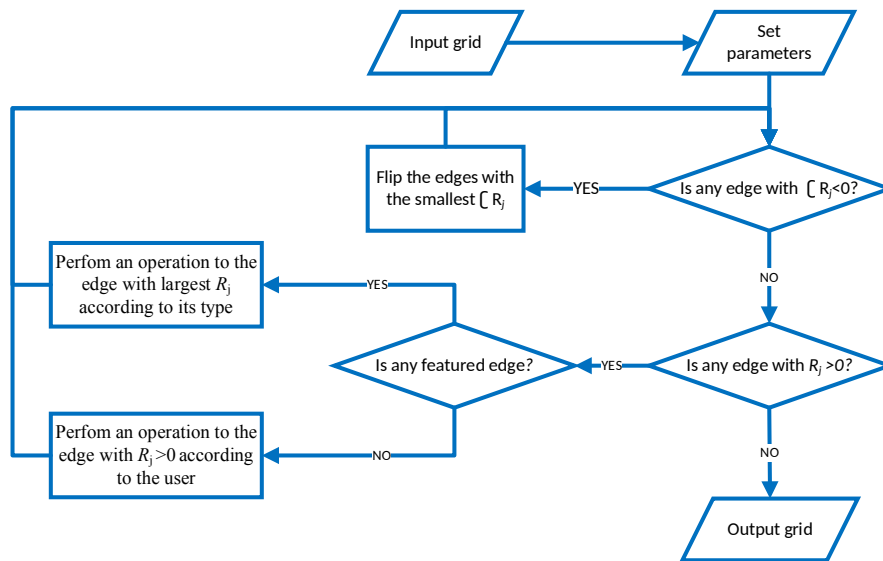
Input grid

Set parameters

Flip the edges with the smallest $\lceil R_j$

YES

Is any edge with $\lceil R_j<0$?

NO

Pefrom an operation to the edge with largest $R_j$ according to its type

YES

Is any featured edge?

YES

Is any edge with $R_j>0$?

Perfom an operation to the edge with $R_j>0$ according to the user

NO

NO

Output grid